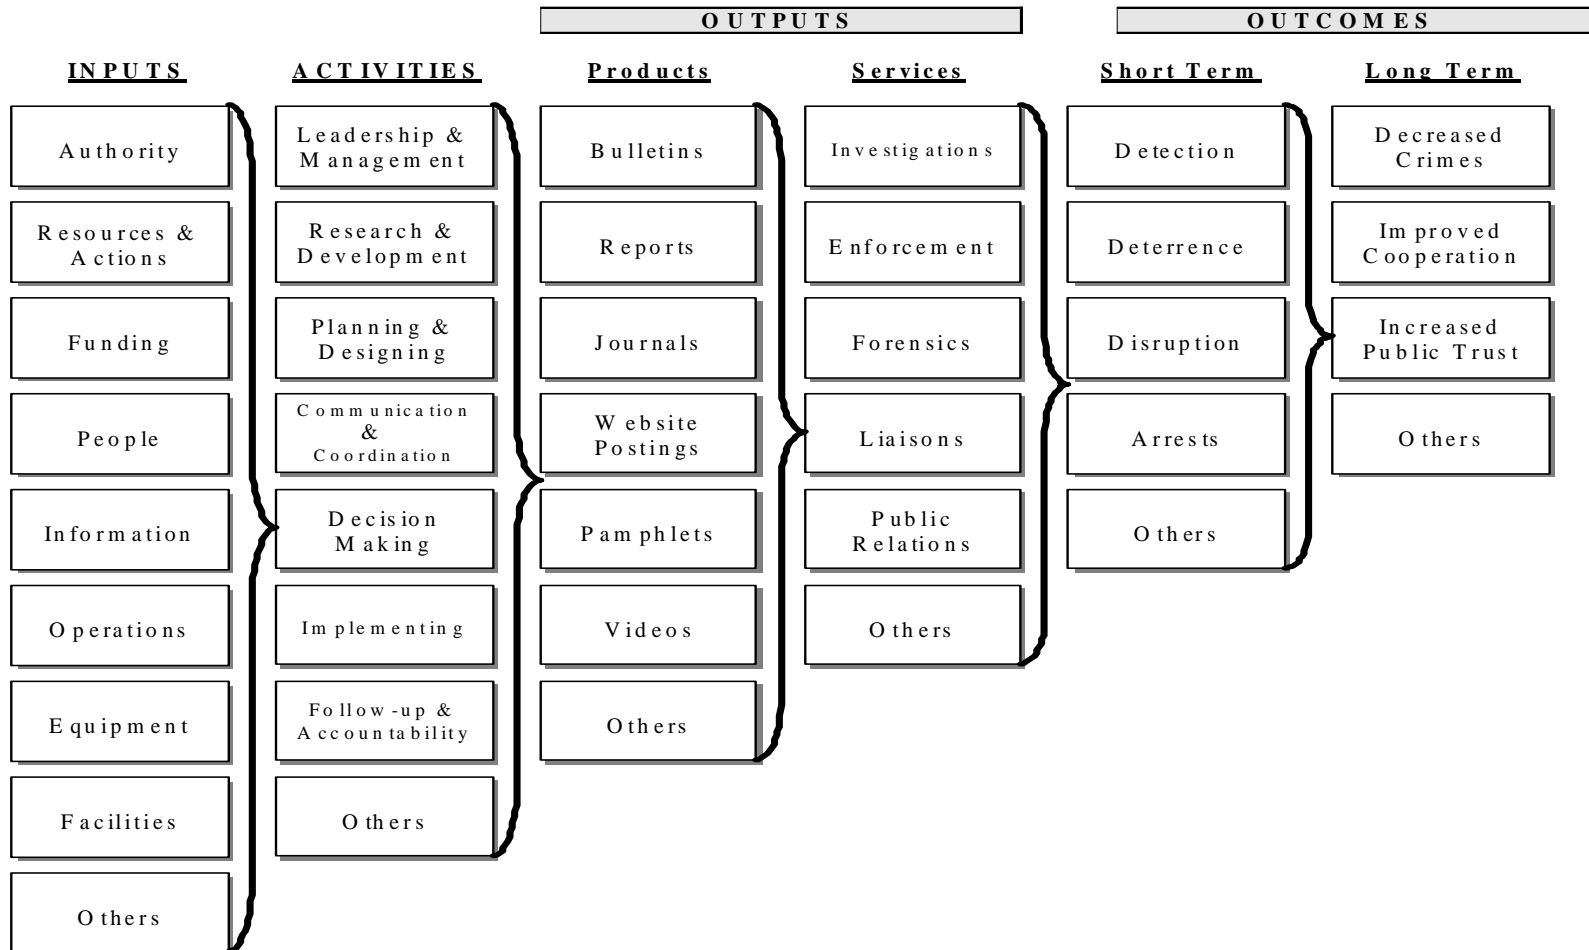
OUTPUTS

OUTCOMES

INPUTS

Authority

Resources & Actions

Funding

People

Information

Operations

Equipment

Facilities

Others

ACTIVITIES

Leadership & Management

Research & Development

Planning & Designing

Communication & Coordination

Decision Making

Implementing

Follow-up & Accountability

Others

Products

Bulletins

Reports

Journals

Website Postings

Pamphlets

Videos

Others

Services

Investigations

Enforcement

Forensics

Liaisons

Public Relations

Others

Short Term

Detection

Deterrence

Disruption

Arrests

Others

Long Term

Decreased Crimes

Improved Cooperation

Increased Public Trust

Others